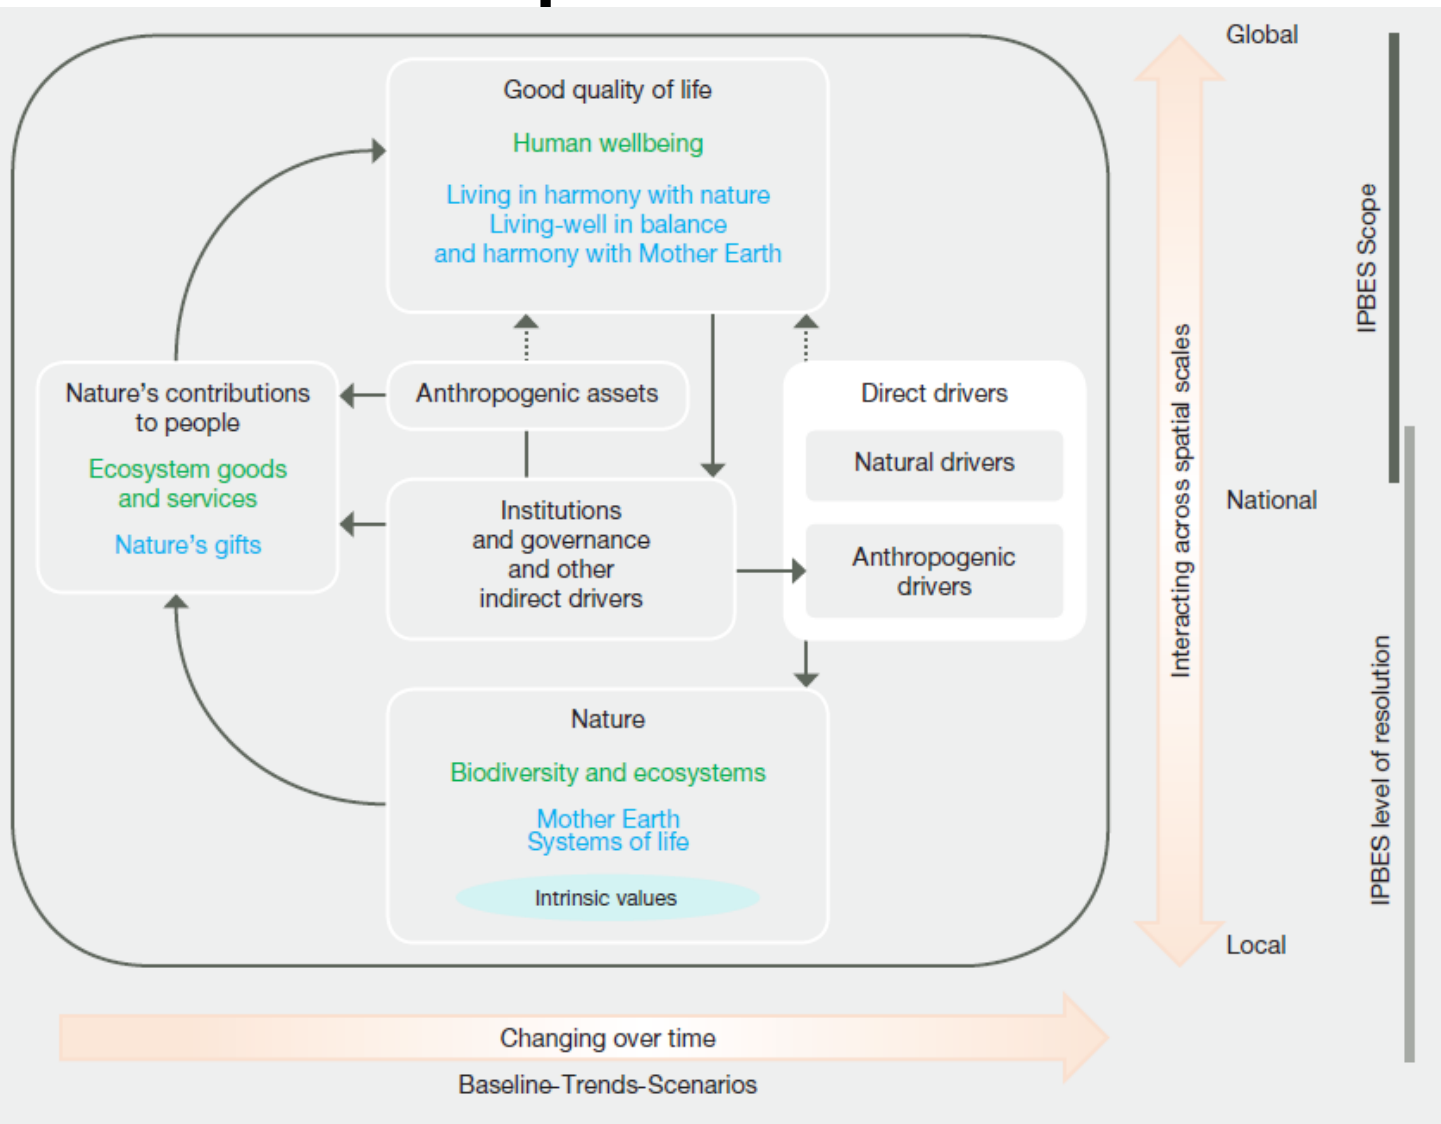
Good quality of life

Human wellbeing

Living in harmony with nature
Living-well in balance
and harmony with Mother Earth

Nature's contributions to people

Ecosystem goods and services

Nature's gifts

Anthropogenic assets

Institutions and governance and other indirect drivers

Direct drivers

Natural drivers

Anthropogenic drivers

Nature

Biodiversity and ecosystems

Mother Earth
Systems of life

Intrinsic values

Changing over time

Baseline-Trends-Scenarios

Interacting across spatial scales

Global

National

Local

IPBES Scope

IPBES level of resolution